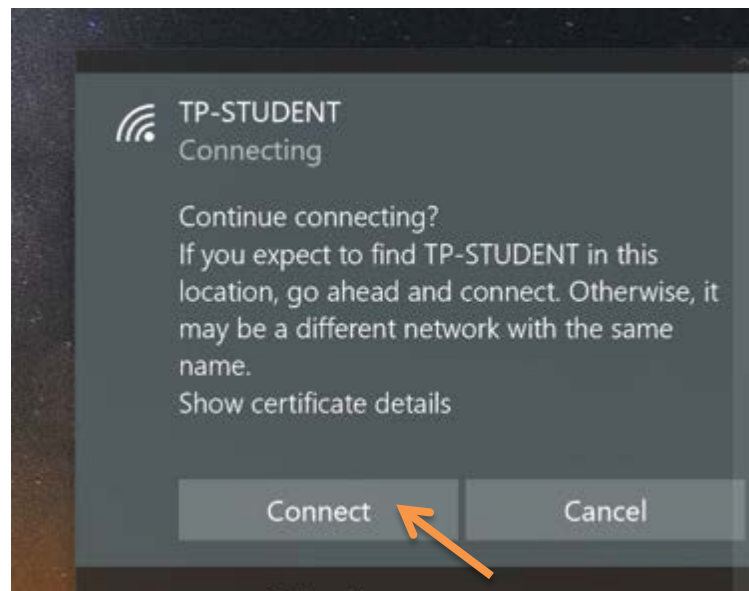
TP-STUDENT
Connecting

Continue connecting?
If you expect to find TP-STUDENT in this location, go ahead and connect. Otherwise, it may be a different network with the same name.
Show certificate details

Connect
Cancel